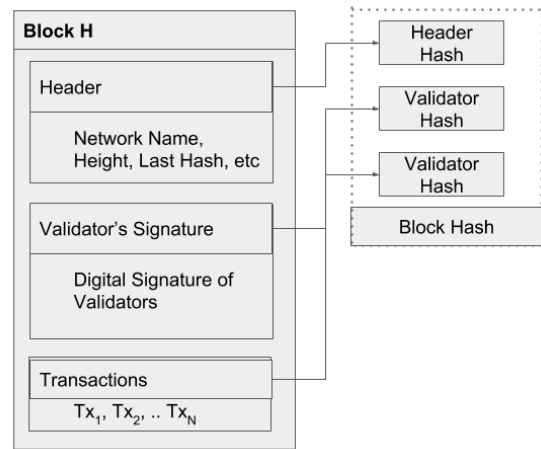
Block H

Header

Network Name, Height, Last Hash, etc

Validator's Signature

Digital Signature of Validators

Transactions

$Tx_1$, $Tx_2$, .. $Tx_N$

Header Hash

Validator Hash

Validator Hash

Block Hash